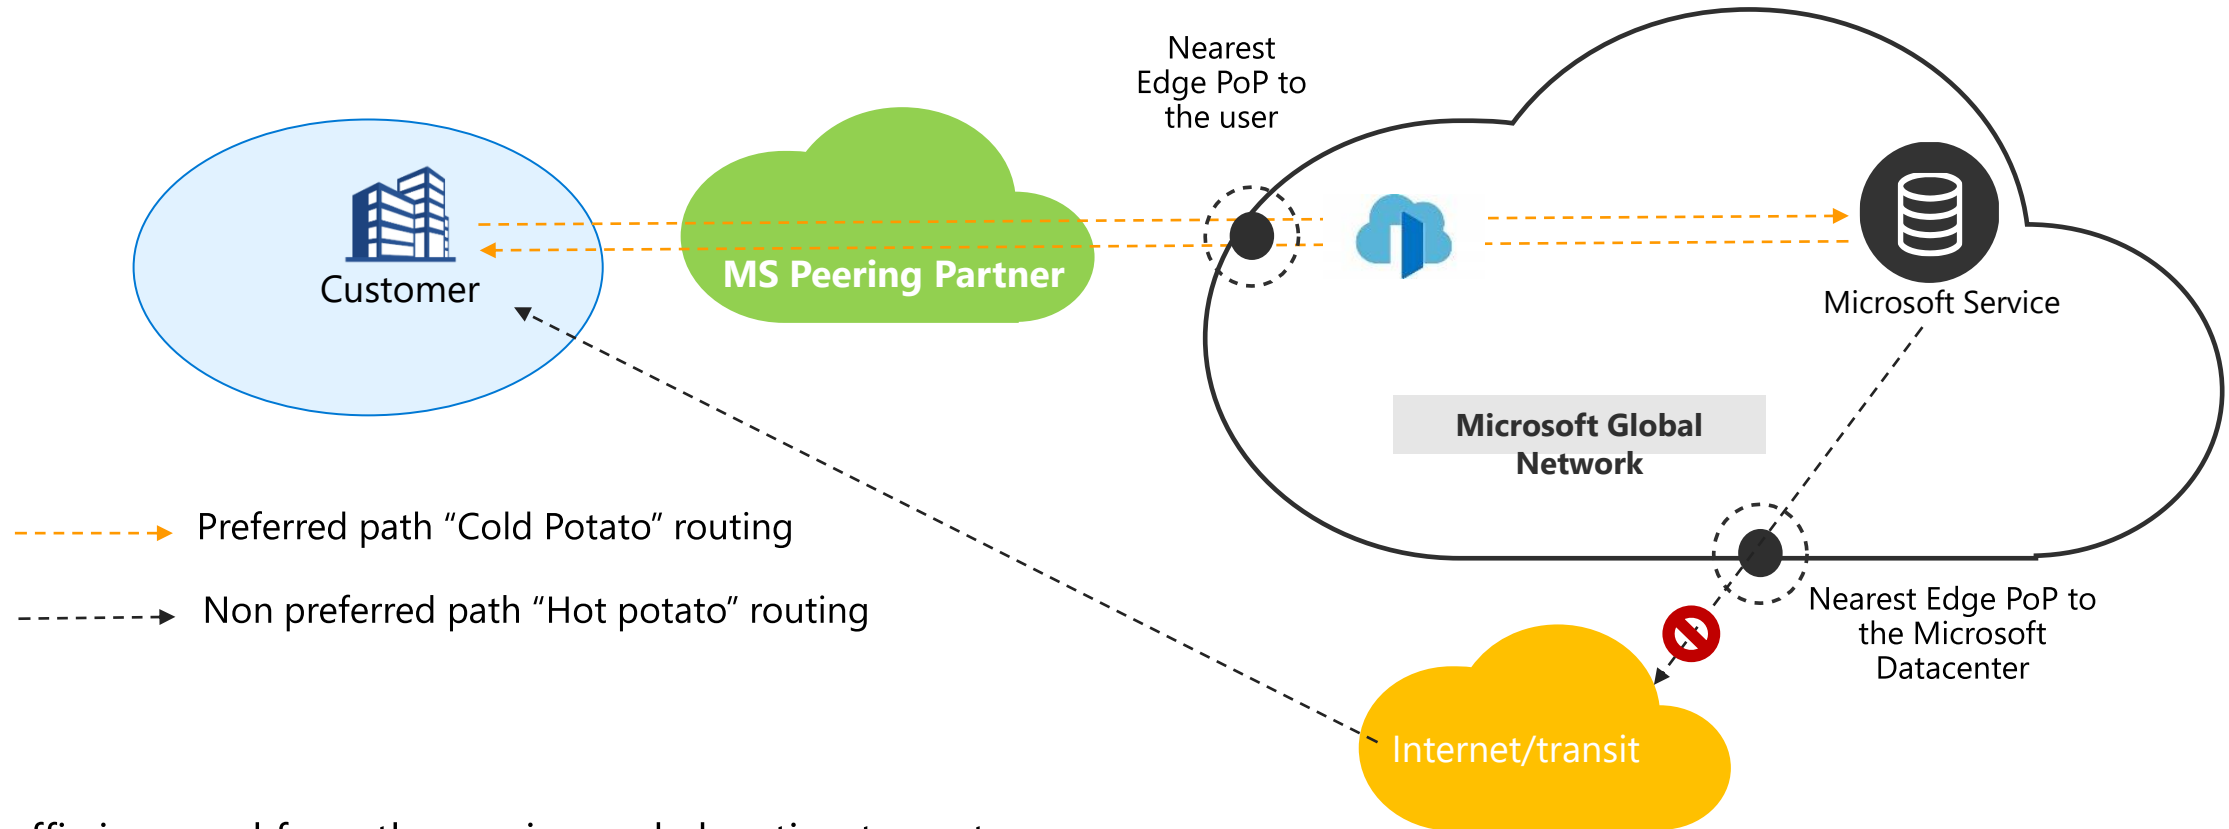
Nearest Edge PoP to the user

Customer

MS Peering Partner

Microsoft Service

Microsoft Global Network

Preferred path “Cold Potato” routing

Non preferred path “Hot potato” routing

Nearest Edge PoP to the Microsoft Datacenter

Internet/transit

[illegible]